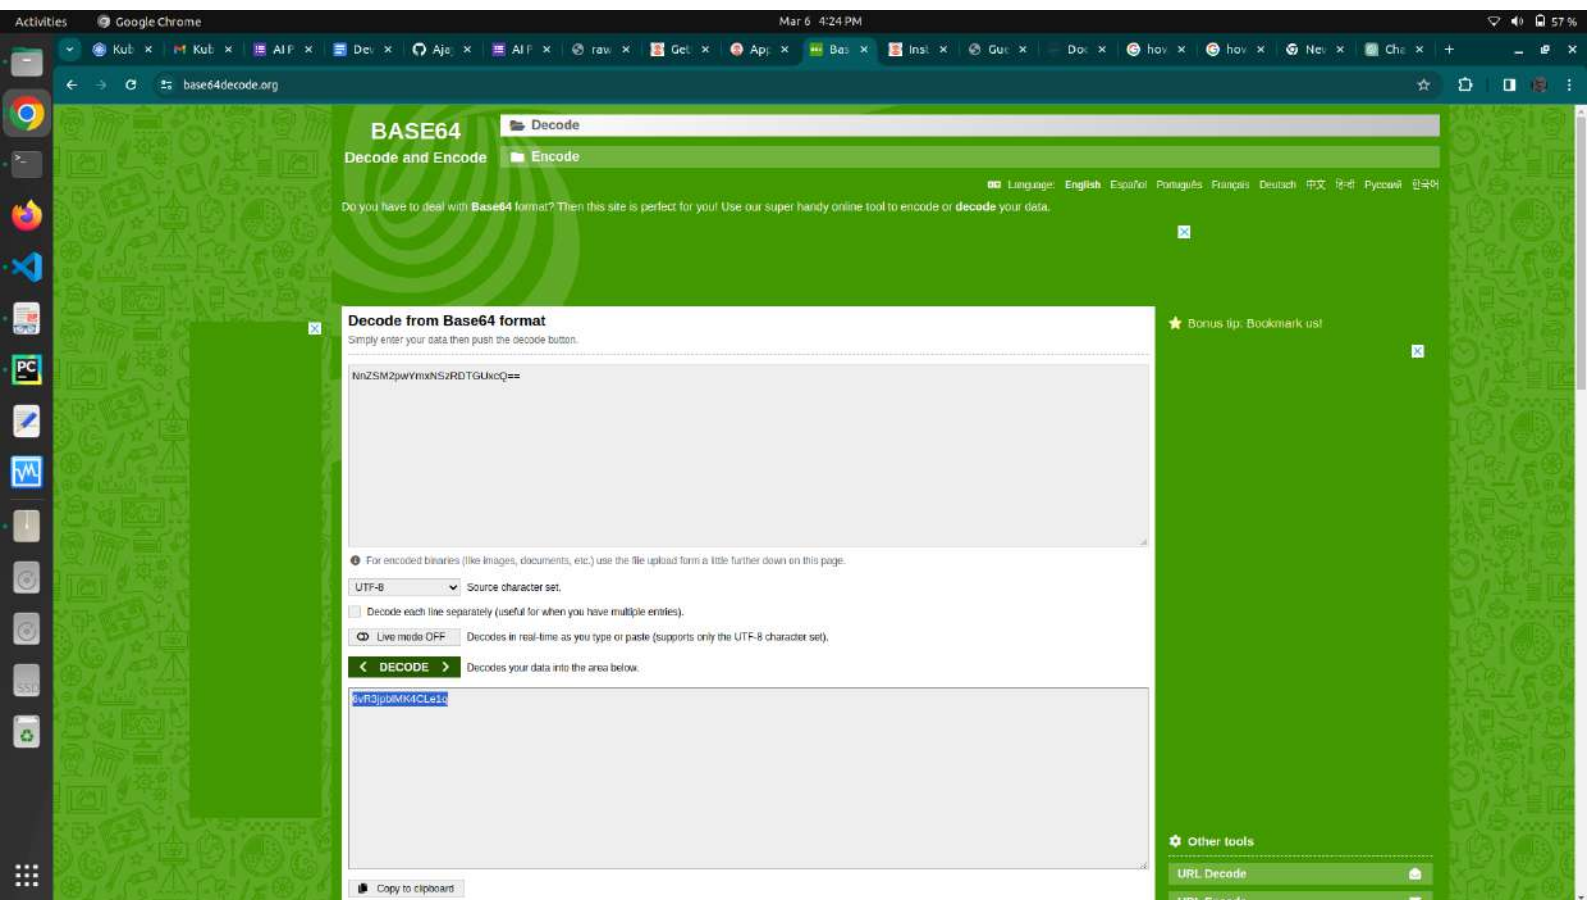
Activities Google Chrome Mar 6 4:24 PM 57 %

Kub × Kub × AI F × Dev × Aja × AI F × raw × Get × App × Bas × Inst × Gue × Doc × hov × hov × Nev × Cha ×

base64decode.org

BASE64
Decode and Encode

Decode
Encode

Language: English Español Português Français Deutsch 中文 हिंदी Русский 한국어

Do you have to deal with Base64 format? Then this site is perfect for you! Use our super handy online tool to encode or decode your data.

Decode from Base64 format
Simply enter your data then push the decode button.

NnZSM2pwYmxNSzRDTGUxcQ==

For encoded binaries (like images, documents, etc.) use the file upload form a little further down on this page.

UTF-8 Source character set.

Decode each line separately (useful for when you have multiple entries).

Live mode OFF Decodes in real-time as you type or paste (supports only the UTF-8 character set).

DECODE Decodes your data into the area below.

6vR3jpblMK4CLe1q

Copy to clipboard

Bonus tip: Bookmark us!

Other tools

URL Decode